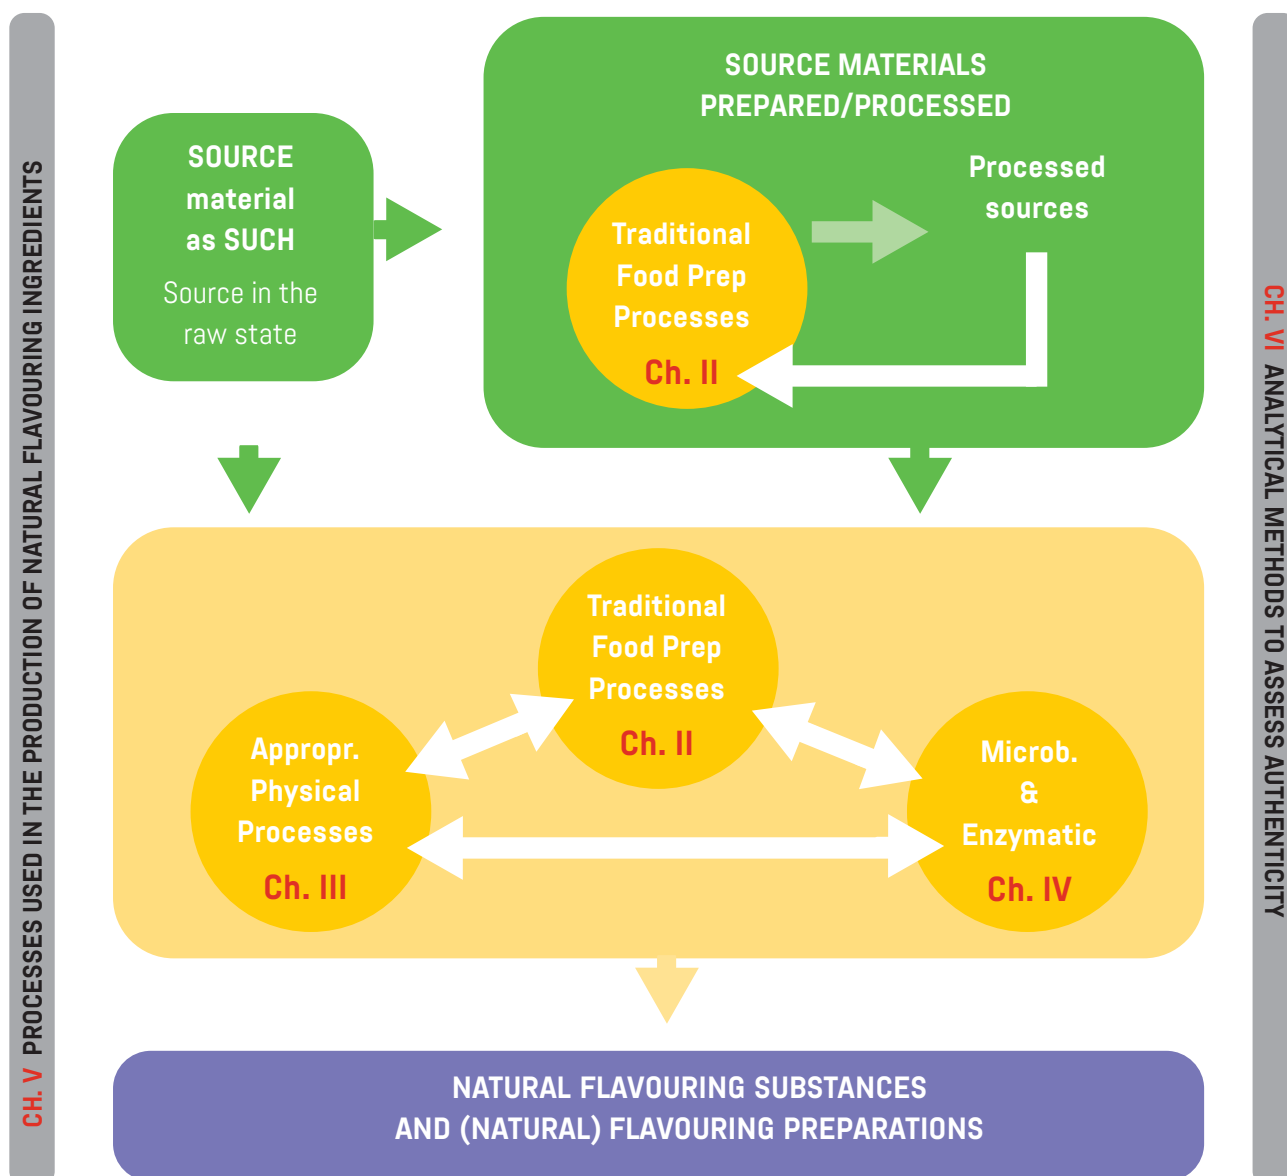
CH. V PROCESSES USED IN THE PRODUCTION OF NATURAL FLAVOURING INGREDIENTS

SOURCE material as SUCH

Source in the raw state

SOURCE MATERIALS PREPARED/PROCESSED

Traditional Food Prep Processes

Ch. II

Processed sources

Traditional Food Prep Processes

Ch. II

Appropr. Physical Processes

Ch. III

Microb. & Enzymatic

Ch. IV

NATURAL FLAVOURING SUBSTANCES AND (NATURAL) FLAVOURING PREPARATIONS

CH. VI ANALYTICAL METHODS TO ASSESS AUTHENTICITY